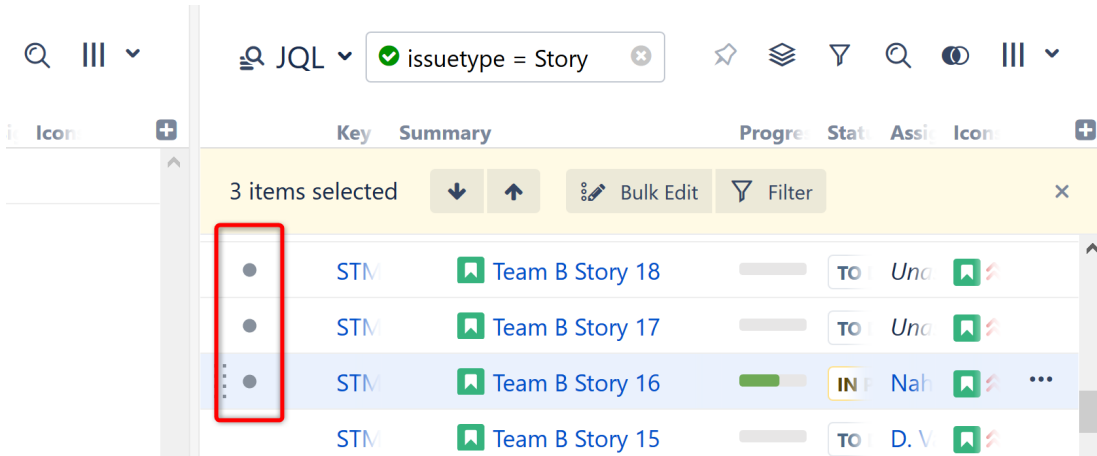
JQL issuetype = Story

Icon

Key Summary Progre Statu Assi Icon

3 items selected Bulk Edit Filter ×

STM Team B Story 18 TO Una

STM Team B Story 17 TO Una

STM Team B Story 16 IN Nah

STM Team B Story 15 TO D. V